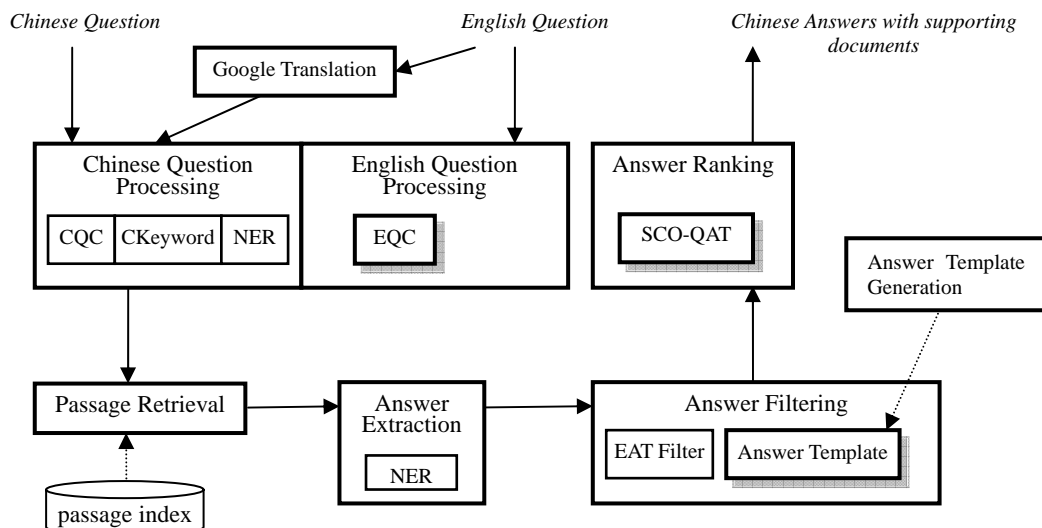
Chinese Question

English Question

Chinese Answers with supporting documents

Google Translation

Chinese Question Processing

CQC

CKeyword

NER

English Question Processing

EQC

Answer Ranking

SCO-QAT

Answer Template Generation

Passage Retrieval

Answer Extraction

NER

Answer Filtering

EAT Filter

Answer Template

passage index